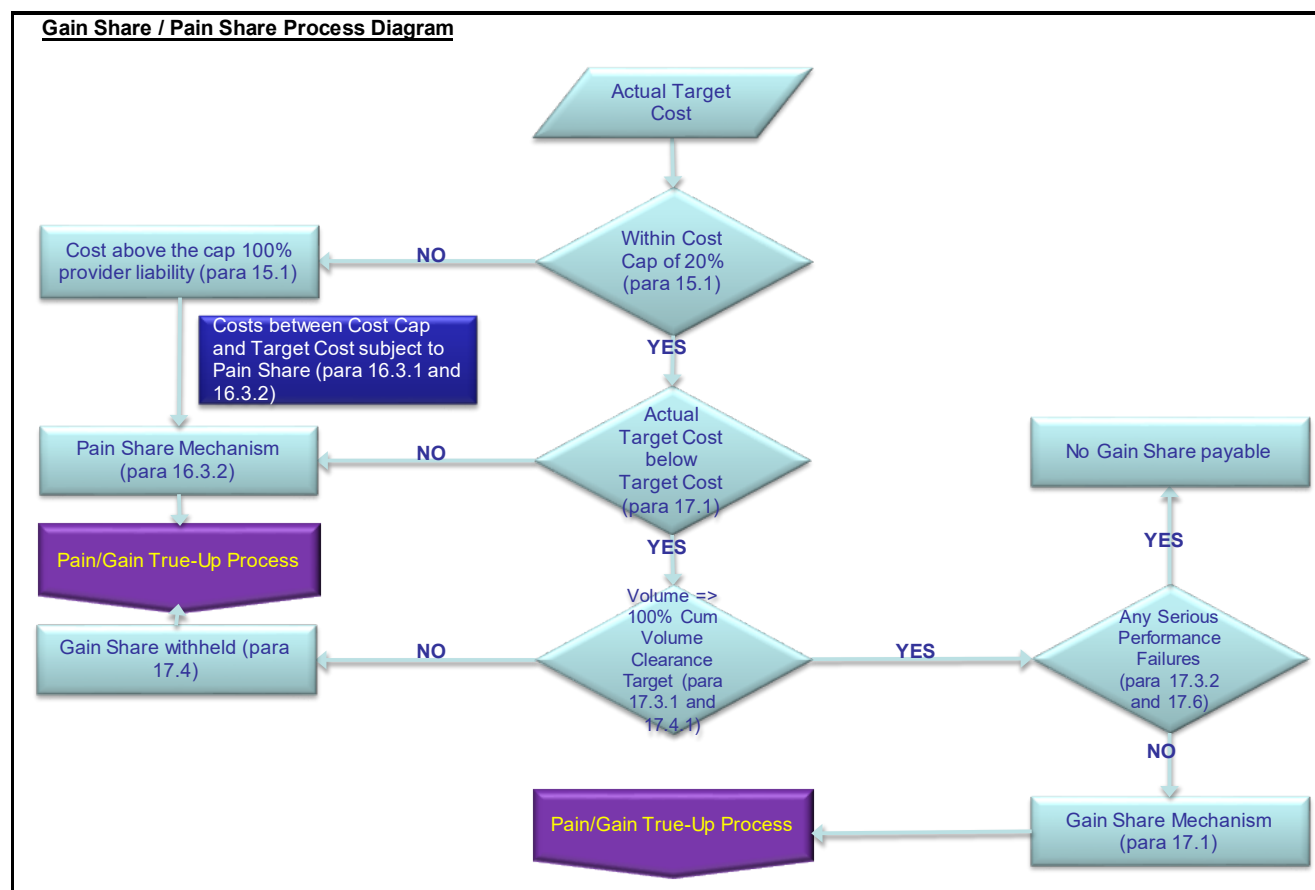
Gain Share / Pain Share Process Diagram

Actual Target Cost

Within Cost Cap of 20% (para 15.1)

NO

Cost above the cap 100% provider liability (para 15.1)

Costs between Cost Cap and Target Cost subject to Pain Share (para 16.3.1 and 16.3.2)

YES

Actual Target Cost below Target Cost (para 17.1)

NO

Pain Share Mechanism (para 16.3.2)

Pain/Gain True-Up Process

YES

No Gain Share payable

YES

Volume => 100% Cum Volume Clearance Target (para 17.3.1 and 17.4.1)

NO

Gain Share withheld (para 17.4)

YES

Any Serious Performance Failures (para 17.3.2 and 17.6)

NO

Pain/Gain True-Up Process

Gain Share Mechanism (para 17.1)